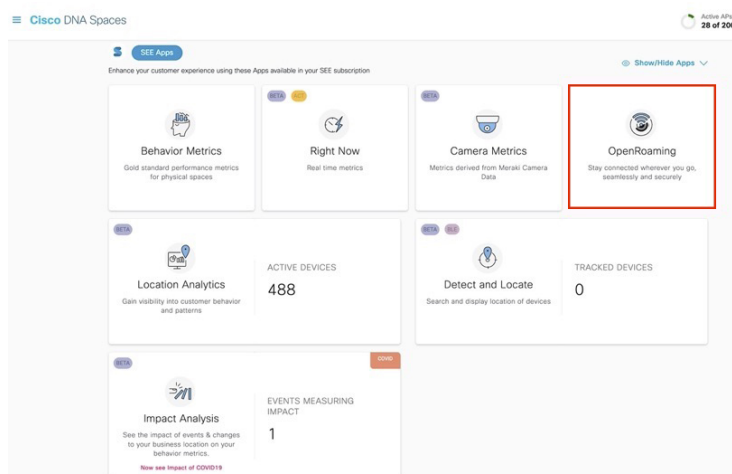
Cisco DNA Spaces

Active APs
28 of 20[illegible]

SEE Apps

Enhance your customer experience using these Apps available in your SEE subscription

Show/Hide Apps

Behavior Metrics
Gold standard performance metrics for physical spaces

BETA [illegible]
Right Now
Real time metrics

BETA
Camera Metrics
Metrics derived from Meraki Camera Data

OpenRoaming
Stay connected wherever you go, seamlessly and securely

BETA
Location Analytics
Gain visibility into customer behavior and patterns

ACTIVE DEVICES
488

BETA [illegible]
Detect and Locate
Search and display location of devices

TRACKED DEVICES
0

BETA
COVID
Impact Analysis
See the impact of events & changes to your business location on your behavior metrics.
Now see Impact of COVID19

EVENTS MEASURING IMPACT
1